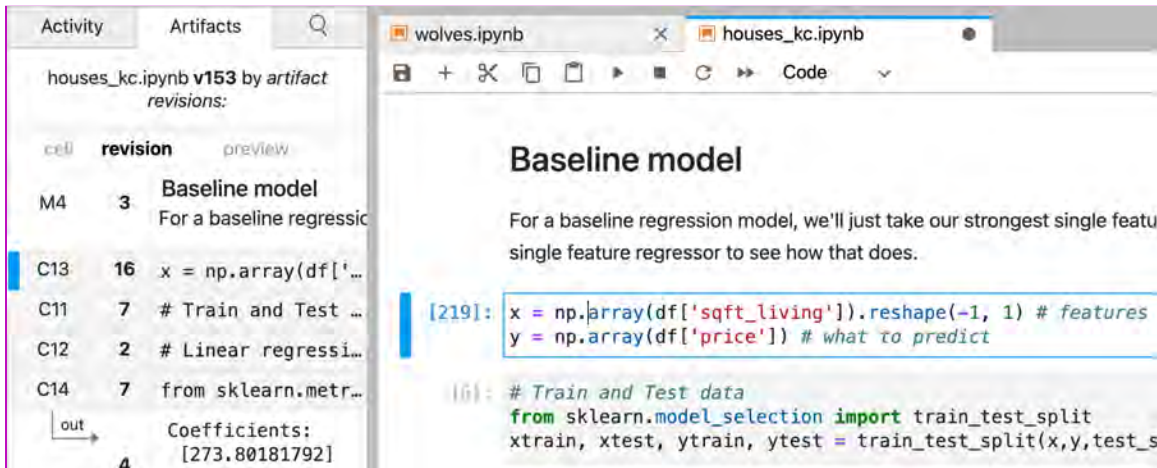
Activity Artifacts

houses_kc.ipynb **v153** by *artifact revisions:*

| cell | revision | preview |
|---|---|---|
| M4 | 3 | Baseline model For a baseline regressic |
| C13 | 16 | x = np.array(df['… |
| C11 | 7 | # Train and Test … |
| C12 | 2 | # Linear regressi… |
| C14 | 7 | from sklearn.metr… |
| out | 4 | Coefficients: [273.80181792] |

wolves.ipynb houses_kc.ipynb

Code

Baseline model

For a baseline regression model, we'll just take our strongest single featu single feature regressor to see how that does.

[219]: x = np.array(df['sqft_living']).reshape(-1, 1) # features
y = np.array(df['price']) # what to predict

[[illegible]]: # Train and Test data
from sklearn.model_selection import train_test_split
xtrain, xtest, ytrain, ytest = train_test_split(x,y,test_s